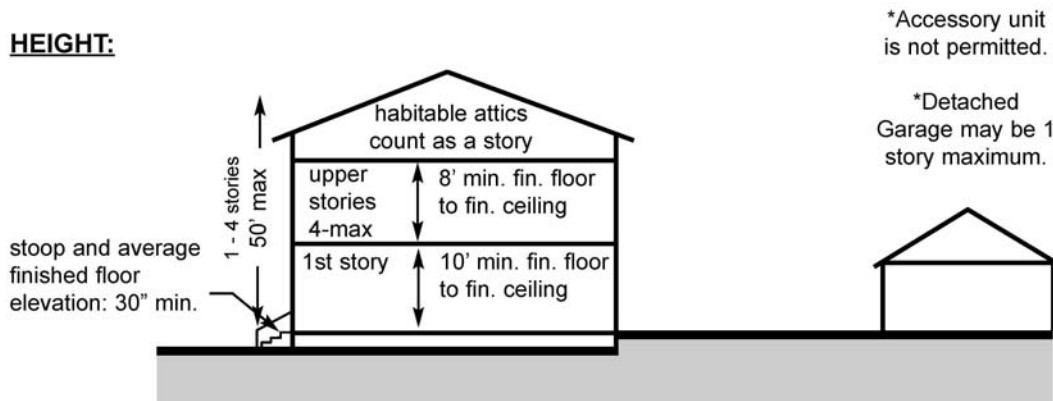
HEIGHT:

*Accessory unit is not permitted.

*Detached Garage may be 1 story maximum.

habitable attics count as a story

1 - 4 stories
50' max

upper stories 4-max

8' min. fin. floor to fin. ceiling

1st story

10' min. fin. floor to fin. ceiling

stoop and average finished floor elevation: 30" min.